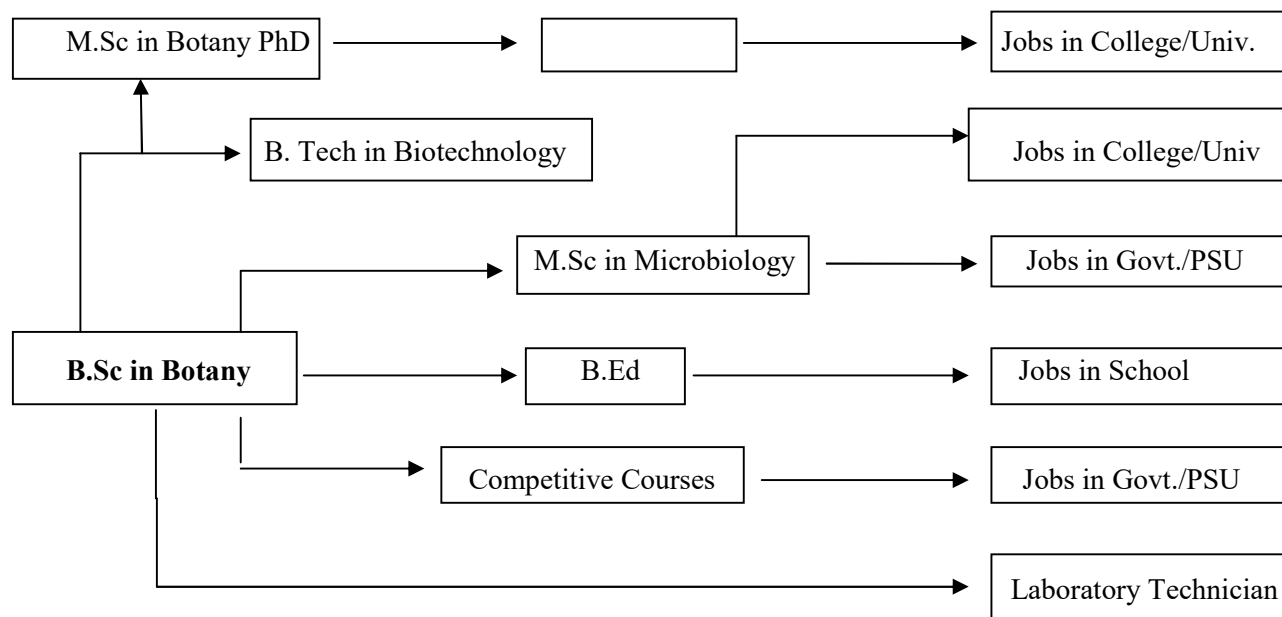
M.Sc in Botany PhD

Jobs in College/Univ.

B. Tech in Biotechnology

Jobs in College/Univ

M.Sc in Microbiology

Jobs in Govt./PSU

B.Sc in Botany

B.Ed

Jobs in School

Competitive Courses

Jobs in Govt./PSU

Laboratory Technician